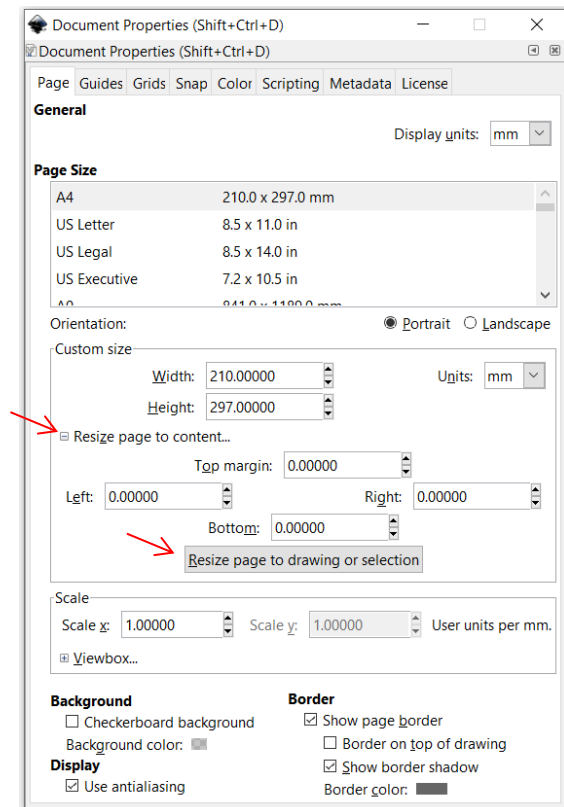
Document Properties (Shift+Ctrl+D)

Document Properties (Shift+Ctrl+D)

Page Guides Grids Snap Color Scripting Metadata License

General

Display units: mm

Page Size

| A4 | 210.0 x 297.0 mm |
|---|---|
| US Letter | 8.5 x 11.0 in |
| US Legal | 8.5 x 14.0 in |
| US Executive | 7.2 x 10.5 in |
| A0 | 841.0 x 1189.0 mm |

Orientation: Portrait Landscape

Custom size

Width: 210.00000

Units: mm

Height: 297.00000

Resize page to content...

Top margin: 0.00000

Left: 0.00000

Right: 0.00000

Bottom: 0.00000

Resize page to drawing or selection

Scale

Scale x: 1.00000 Scale y: 1.00000 User units per mm.

Viewbox...

Background

Checkerboard background

Background color:

Display

Use antialiasing

Border

Show page border

Border on top of drawing

Show border shadow

Border color: